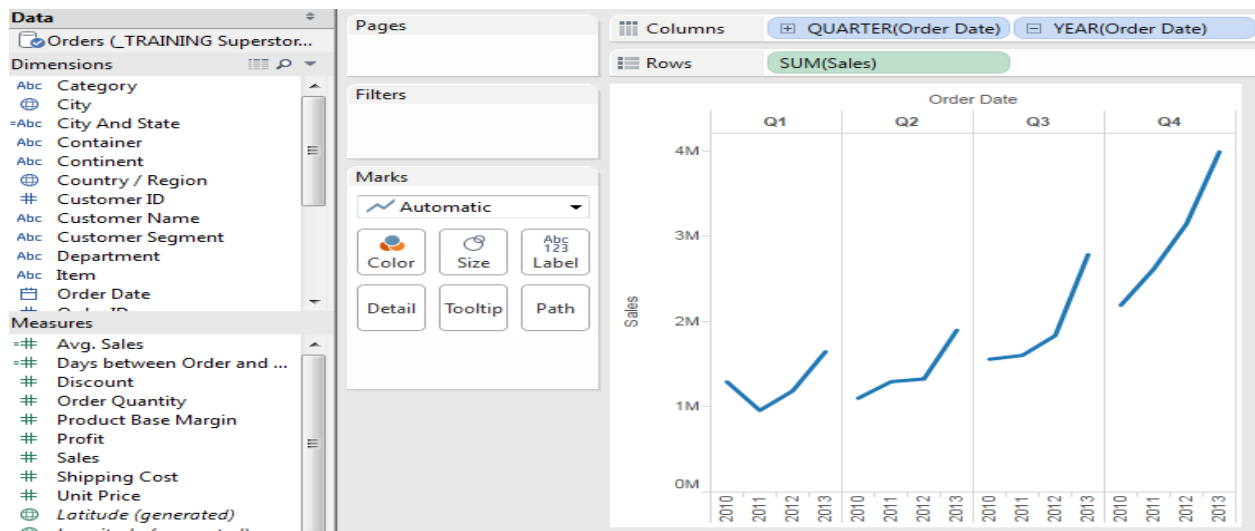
Data

Orders (_TRAINING Superstor...

Dimensions

Abc Category
City
Abc City And State
Abc Container
Abc Continent
Country / Region
Customer ID
Abc Customer Name
Abc Customer Segment
Abc Department
Abc Item
Order Date
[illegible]

Measures

Avg. Sales
Days between Order and ...
Discount
Order Quantity
Product Base Margin
Profit
Sales
Shipping Cost
Unit Price
Latitude (generated)
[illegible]

Pages

Filters

Marks

Automatic

Color
Size
Abc 123 Label
Detail
Tooltip
Path

Columns QUARTER(Order Date) YEAR(Order Date)

Rows SUM(Sales)

Order Date

Q1 Q2 Q3 Q4

4M
3M
2M
1M
0M

Sales

2010 2011 2012 2013 2010 2011 2012 2013 2010 2011 2012 2013 2010 2011 2012 2013